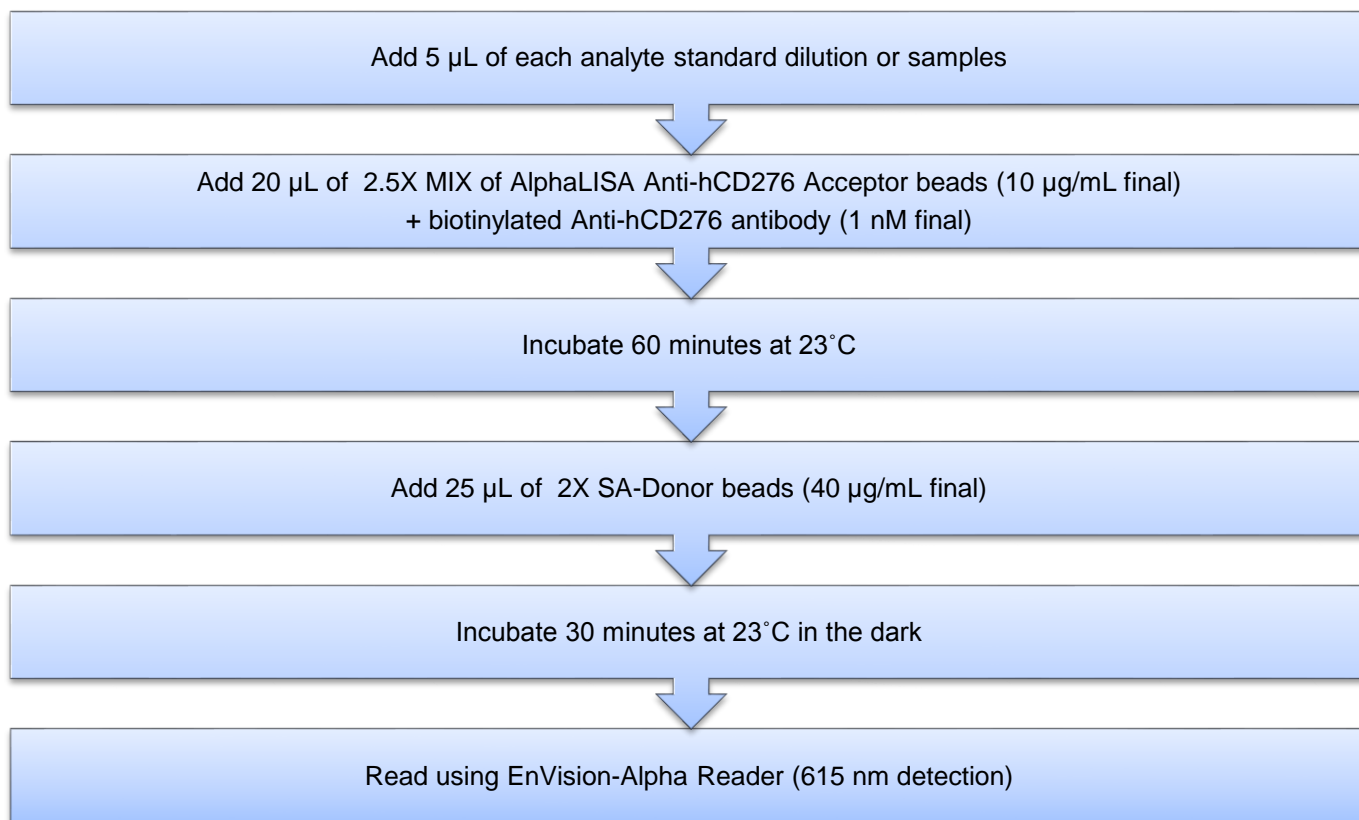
Add 5 µL of each analyte standard dilution or samples

Add 20 µL of 2.5X MIX of AlphaLISA Anti-hCD276 Acceptor beads (10 µg/mL final) + biotinylated Anti-hCD276 antibody (1 nM final)

Incubate 60 minutes at 23˚C

Add 25 µL of 2X SA-Donor beads (40 µg/mL final)

Incubate 30 minutes at 23˚C in the dark

Read using EnVision-Alpha Reader (615 nm detection)